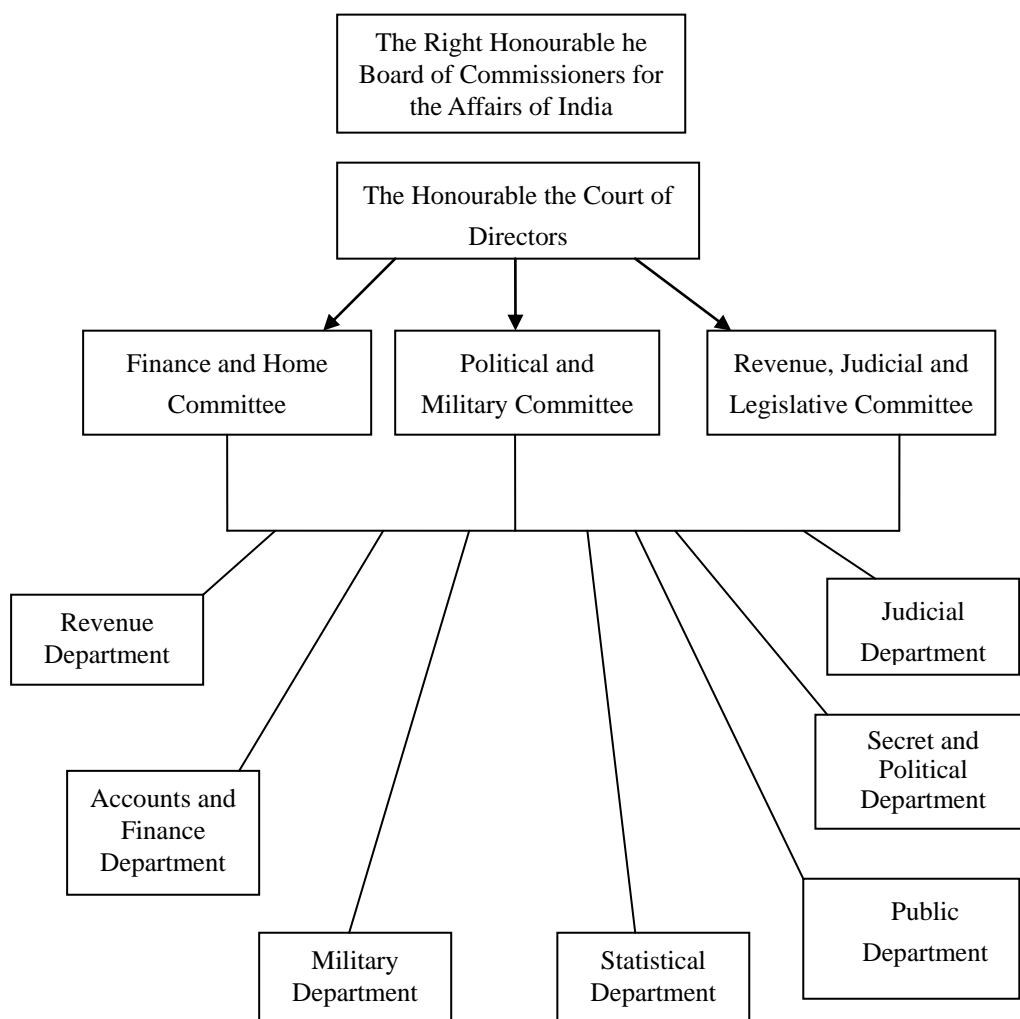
The Right Honourable he Board of Commissioners for the Affairs of India

The Honourable the Court of Directors

Finance and Home Committee

Political and Military Committee

Revenue, Judicial and Legislative Committee

Revenue Department

Judicial Department

Secret and Political Department

Accounts and Finance Department

Public Department

Military Department

Statistical Department